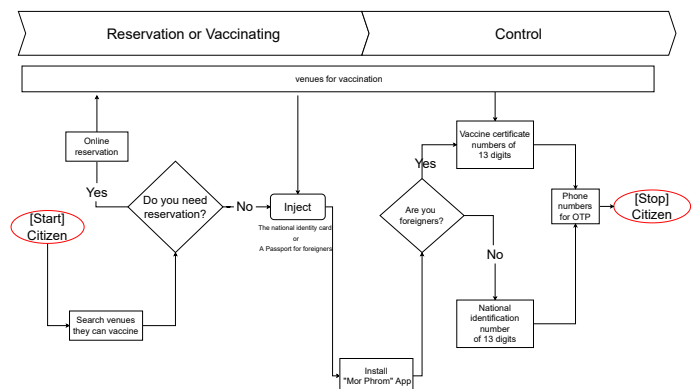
Reservation or Vaccinating

Control

venues for vaccination

Online reservation

Yes

Do you need reservation?

No

Inject

The national identity card or A Passport for foreigners

[Start] Citizen

Search venues they can vaccine

Install "Mor Phrom" App

Are you foreigners?

Yes

No

Vaccine certificate numbers of 13 digits

National identification number of 13 digits

Phone numbers for OTP

[Stop] Citizen